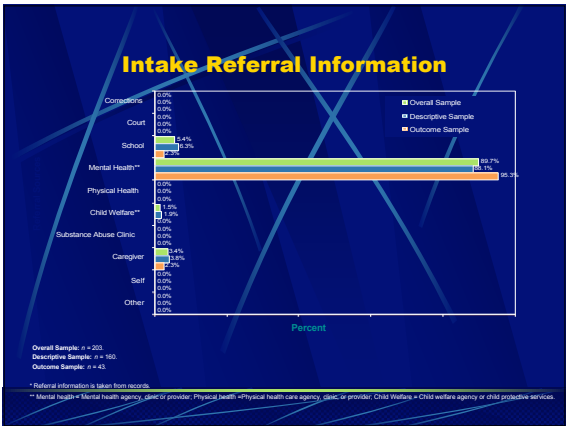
Intake Referral Information

Corrections
0.0%
0.0%
0.0%

Court
0.0%
0.0%
0.0%

School
5.4%
6.3%
2.3%

Mental Health**
89.7%
88.1%
95.3%

Physical Health
0.0%
0.0%
0.0%

Child Welfare**
1.5%
1.9%
0.0%

Substance Abuse Clinic
0.0%
0.0%
0.0%

Caregiver
3.4%
3.8%
2.3%

Self
0.0%
0.0%
0.0%

Other
0.0%
0.0%
0.0%

Overall Sample
Descriptive Sample
Outcome Sample

Percent

Overall Sample: $n$ = 203.
Descriptive Sample: $n$ = 160.
Outcome Sample: $n$ = 43.

* Referral information is taken from records.
** Mental health = Mental health agency, clinic or provider; Physical health =Physical health care agency, clinic, or provider; Child Welfare = Child welfare agency or child protective services.